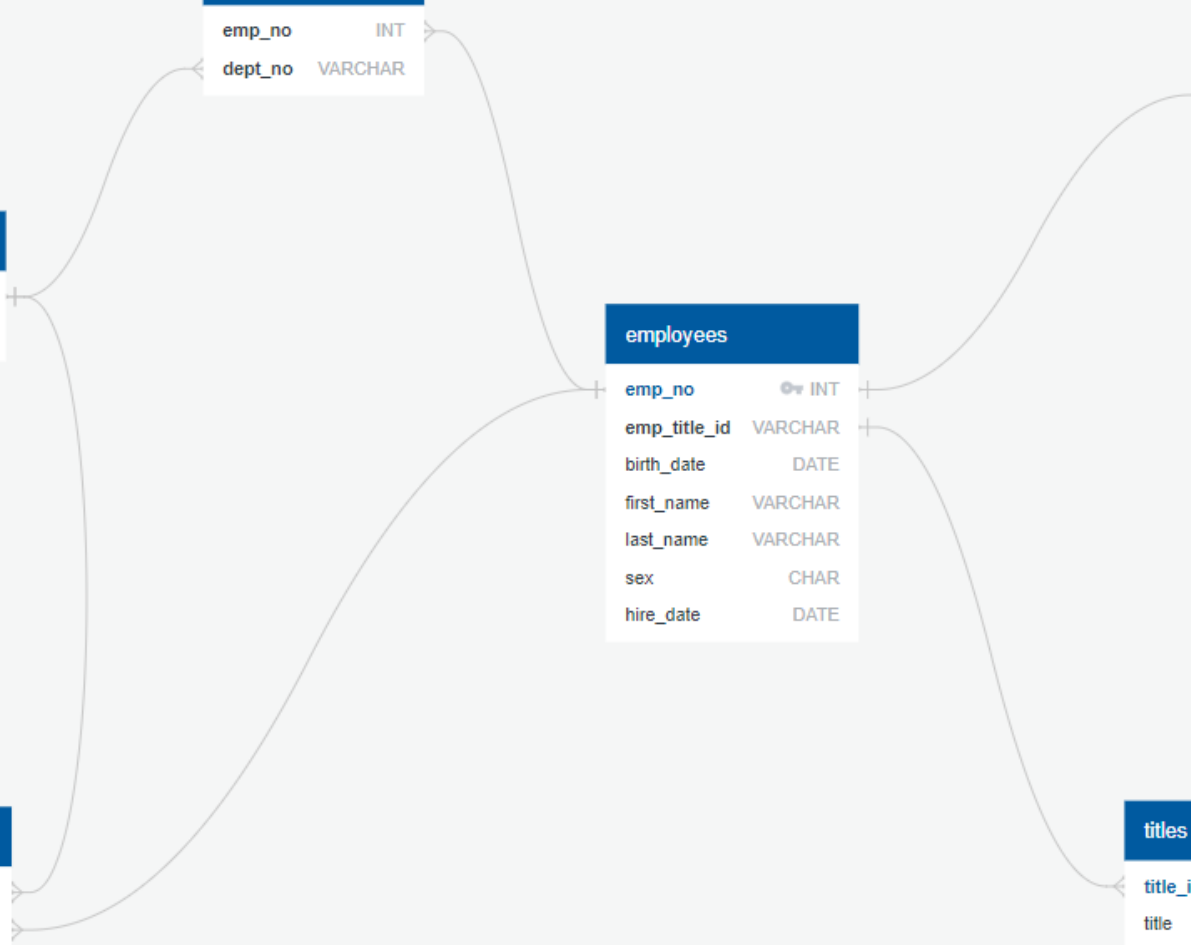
emp_no INT
dept_no VARCHAR

employees

| | |
|---|---|
| emp_no | INT |
| emp_title_id | VARCHAR |
| birth_date | DATE |
| first_name | VARCHAR |
| last_name | VARCHAR |
| sex | CHAR |
| hire_date | DATE |

titles
title_i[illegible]
title